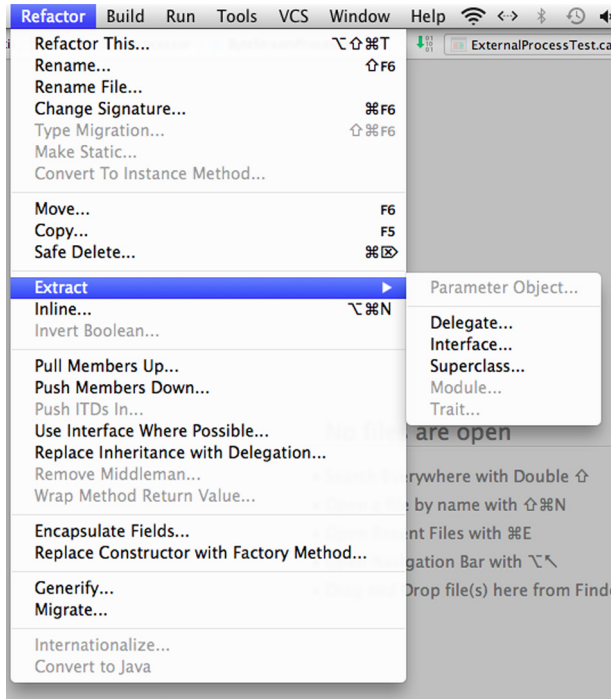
Refactor Build Run Tools VCS Window Help

ExternalProcessTest.ca

Refactor This... ⌥⇧⌘T
Rename... ⇧F6
Rename File...
Change Signature... ⌘F6
Type Migration... ⇧⌘F6
Make Static...
Convert To Instance Method...

Move... F6
Copy... F5
Safe Delete... ⌘⌦

Extract ▶
Inline... ⌥⌘N
Invert Boolean...

Pull Members Up...
Push Members Down...
Push ITDs In...
Use Interface Where Possible...
Replace Inheritance with Delegation...
Remove Middleman...
Wrap Method Return Value...

Encapsulate Fields...
Replace Constructor with Factory Method...

Generify...
Migrate...

Internationalize...
Convert to Java

Parameter Object...
Delegate...
Interface...
Superclass...
Module...
Trait...

No files are open
• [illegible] Everywhere with Double ⇧
• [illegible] by name with ⇧⌘N
• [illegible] Files with ⌘E
• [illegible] Bar with ⌥↖
• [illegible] Drop file(s) here from Find